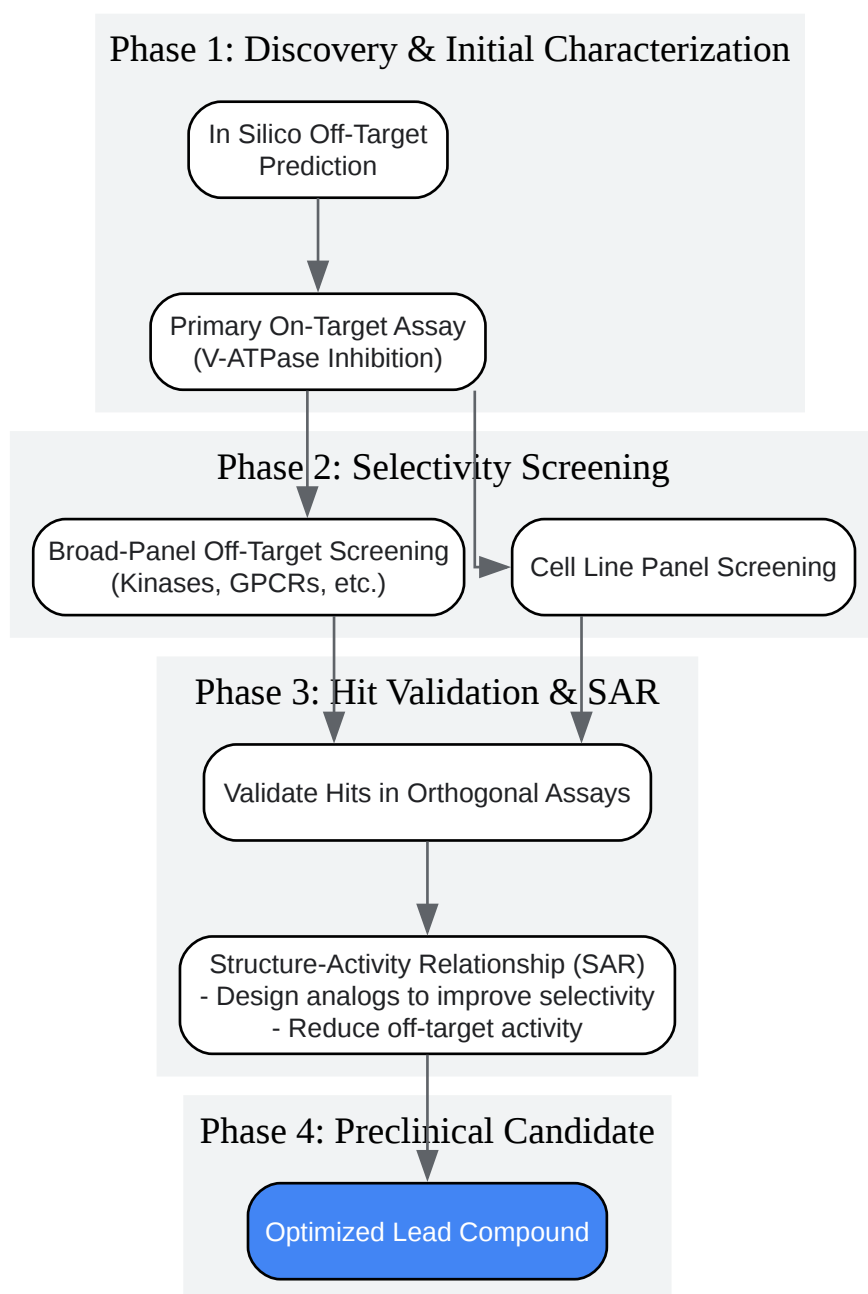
Phase 1: Discovery & Initial Characterization

In Silico Off-Target Prediction

Primary On-Target Assay (V-ATPase Inhibition)

Phase 2: Selectivity Screening

Broad-Panel Off-Target Screening (Kinases, GPCRs, etc.)

Cell Line Panel Screening

Phase 3: Hit Validation & SAR

Validate Hits in Orthogonal Assays

Structure-Activity Relationship (SAR)
- Design analogs to improve selectivity
- Reduce off-target activity

Phase 4: Preclinical Candidate

Optimized Lead Compound